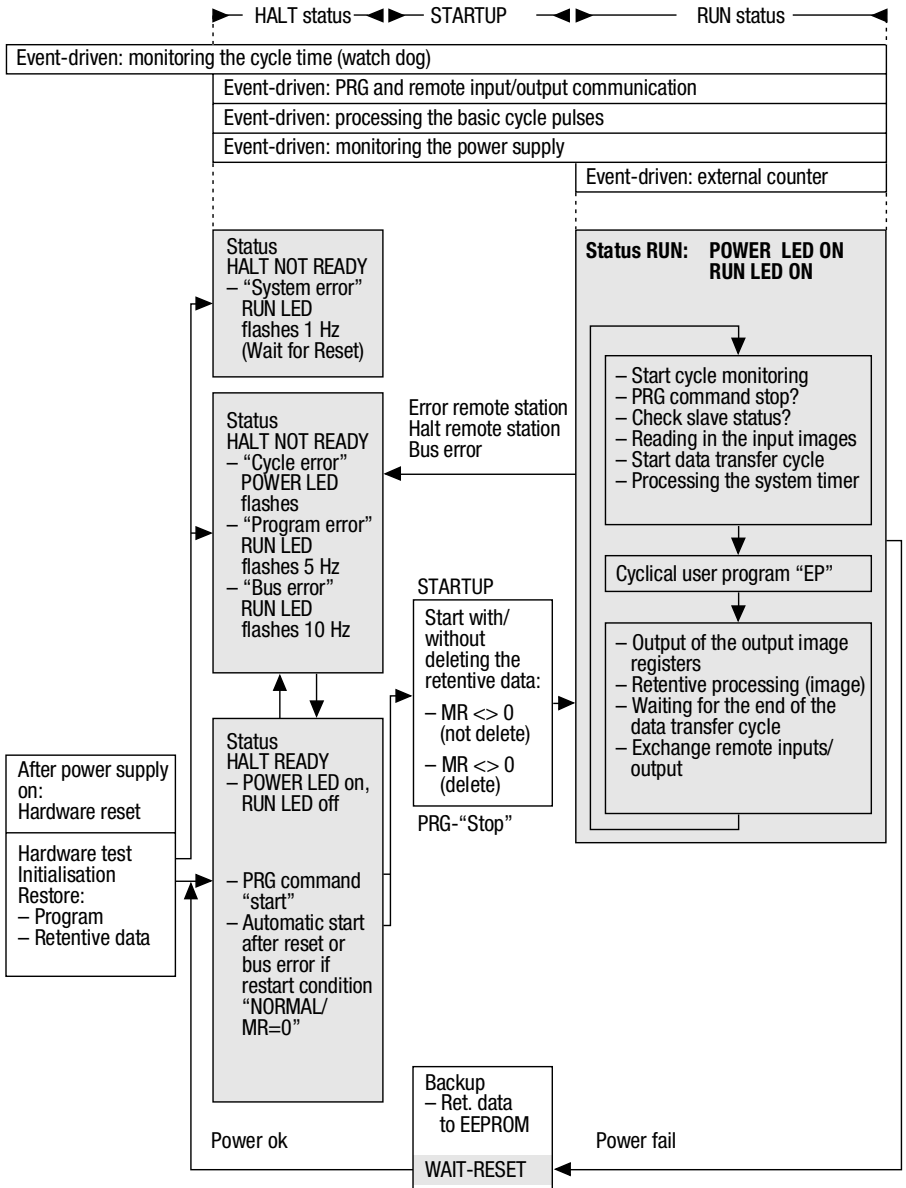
HALT status STARTUP RUN status

Event-driven: monitoring the cycle time (watch dog)

Event-driven: PRG and remote input/output communication

Event-driven: processing the basic cycle pulses

Event-driven: monitoring the power supply

Event-driven: external counter

Status
HALT NOT READY
– “System error” RUN LED flashes 1 Hz (Wait for Reset)

Status
HALT NOT READY
– “Cycle error” POWER LED flashes
– “Program error” RUN LED flashes 5 Hz
– “Bus error” RUN LED flashes 10 Hz

Error remote station
Halt remote station
Bus error

Status RUN: POWER LED ON
RUN LED ON

– Start cycle monitoring
– PRG command stop?
– Check slave status?
– Reading in the input images
– Start data transfer cycle
– Processing the system timer

Cyclical user program “EP”

– Output of the output image registers
– Retentive processing (image)
– Waiting for the end of the data transfer cycle
– Exchange remote inputs/ output

STARTUP

Start with/ without deleting the retentive data:
– MR <> 0 (not delete)
– MR <> 0 (delete)

PRG-“Stop”

After power supply on:
Hardware reset

Hardware test
Initialisation
Restore:
– Program
– Retentive data

Status
HALT READY
– POWER LED on, RUN LED off

– PRG command “start”
– Automatic start after reset or bus error if restart condition “NORMAL/ MR=0”

Backup
– Ret. data to EEPROM

WAIT-RESET

Power ok

Power fail